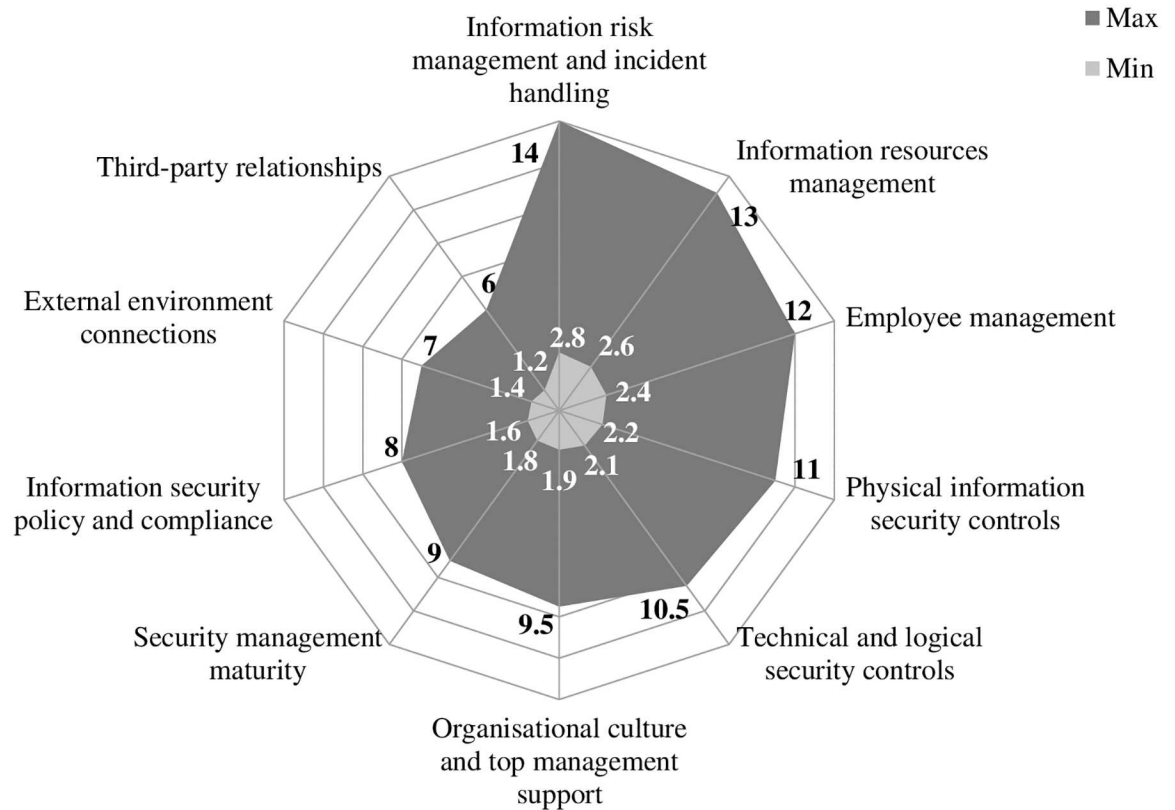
Max
Min

Information risk management and incident handling
Information resources management
Employee management
Physical information security controls
Technical and logical security controls
Organisational culture and top management support
Security management maturity
Information security policy and compliance
External environment connections
Third-party relationships

14
13
12
11
10.5
9.5
9
8
7
6

2.8
2.6
2.4
2.2
2.1
1.9
1.8
1.6
1.4
1.2